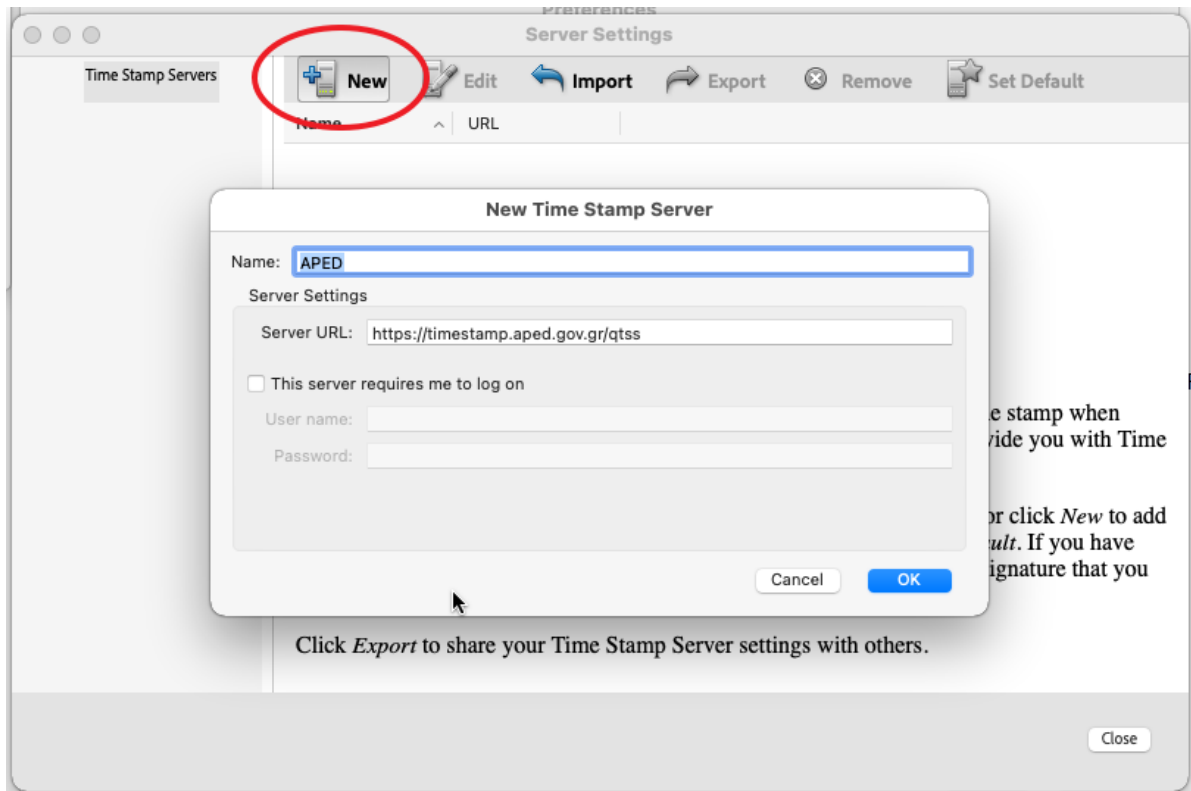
Preferences
Server Settings

Time Stamp Servers

New Edit Import Export Remove Set Default

Name URL

New Time Stamp Server

Name: APED

Server Settings

Server URL: https://timestamp.aped.gov.gr/qtss

This server requires me to log on

User name:

Password:

Cancel OK

e stamp when vide you with Time

or click *New* to add *ult*. If you have ignature that you

Click *Export* to share your Time Stamp Server settings with others.

Close